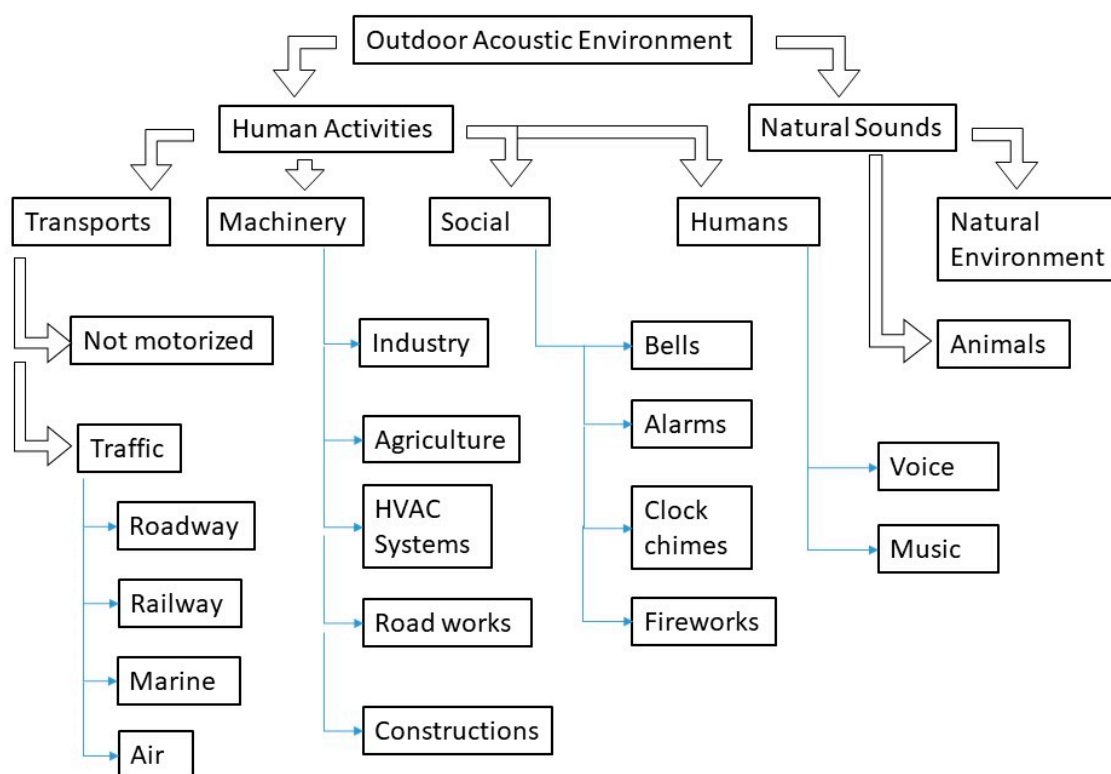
Outdoor Acoustic Environment

Human Activities

Natural Sounds

Transports

Machinery

Social

Humans

Natural Environment

Not motorized

Industry

Bells

Animals

Traffic

Agriculture

Alarms

Voice

Roadway

HVAC Systems

Clock chimes

Music

Railway

Road works

Fireworks

Marine

Constructions

Air